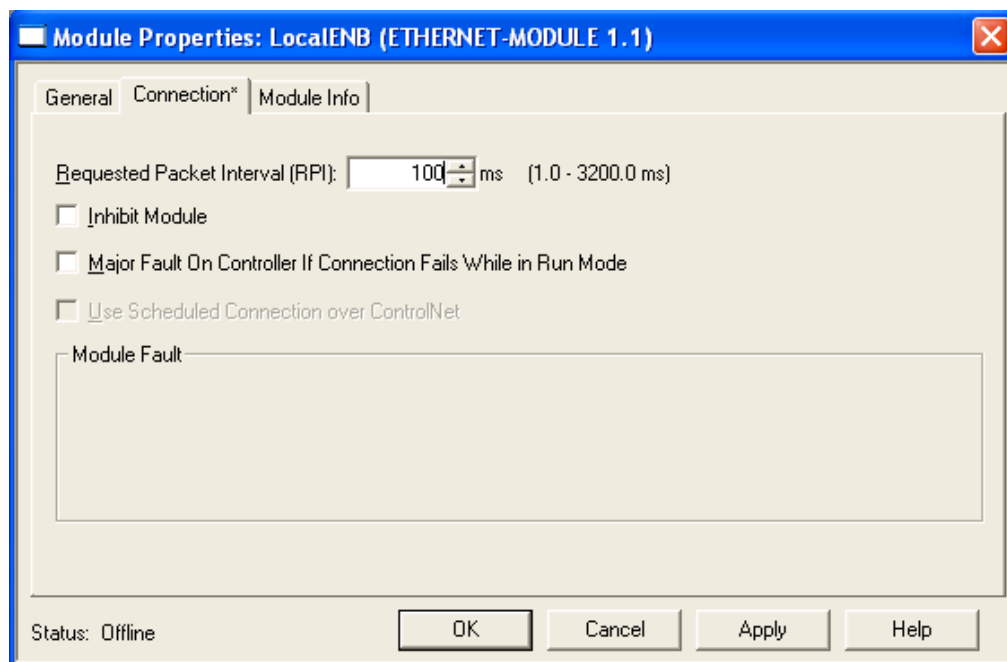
Module Properties: LocalENB (ETHERNET-MODULE 1.1)

General Connection* Module Info

Requested Packet Interval (RPI): 100 ms (1.0 - 3200.0 ms)

Inhibit Module

Major Fault On Controller If Connection Fails While in Run Mode

Use Scheduled Connection over ControlNet

Module Fault

Status: Offline

OK Cancel Apply Help